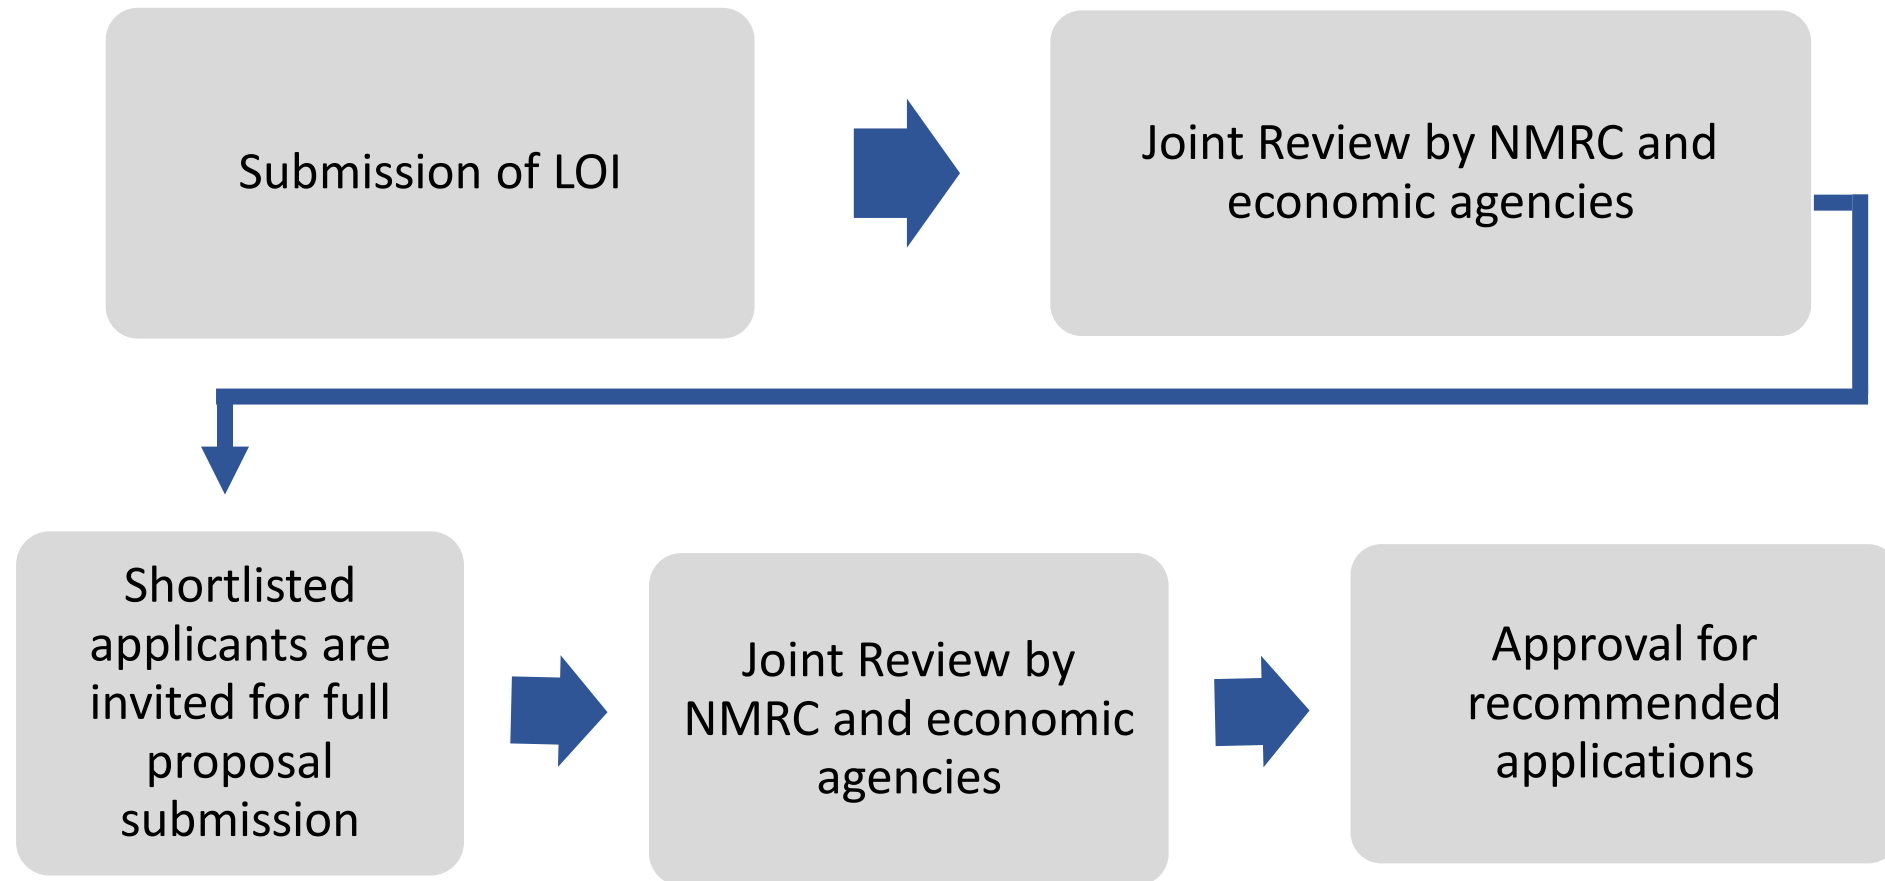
Submission of LOI

Joint Review by NMRC and economic agencies

Shortlisted applicants are invited for full proposal submission

Joint Review by NMRC and economic agencies

Approval for recommended applications